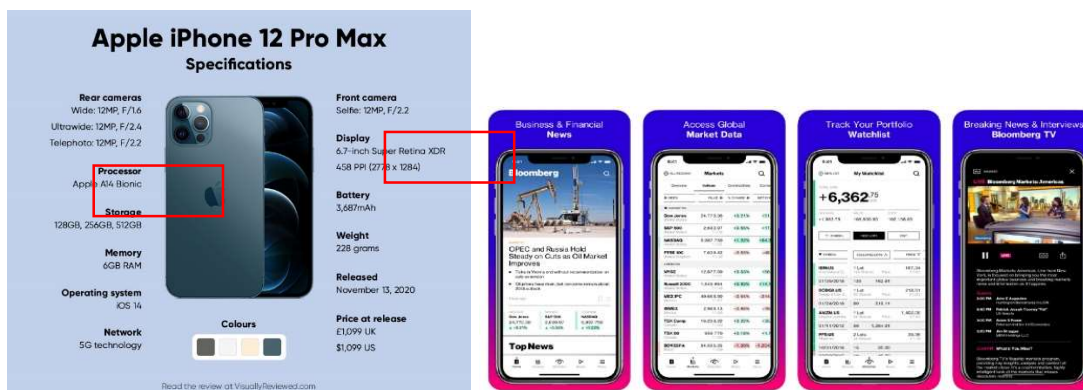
Apple iPhone 12 Pro Max
Specifications

Rear cameras
Wide: 12MP, F/1.6
Ultrawide: 12MP, F/2.4
Telephoto: 12MP, F/2.2

Processor
Apple A14 Bionic

Storage
128GB, 256GB, 512GB

Memory
6GB RAM

Operating system
iOS 14

Network
5G technology

Colours

Front camera
Selfie: 12MP, F/2.2

Display
6.7-inch Super Retina XDR
458 PPI (2778 x 1284)

Battery
3,687mAh

Weight
228 grams

Released
November 13, 2020

Price at release
£1,099 UK
$1,099 US

Read the review at VisuallyReviewed.com

Business & Financial
News

Bloomberg

OPEC and Russia Hold Steady on Cuts as Oil Market Improves

Top News

Access Global
Market Data

Markets

Dow Jones
S&P 500
NASDAQ
FTSE 100

Track Your Portfolio
Watchlist

My Watchlist

+6,362.75

Breaking News & Interviews
Bloomberg TV

Bloomberg Markets: Americas